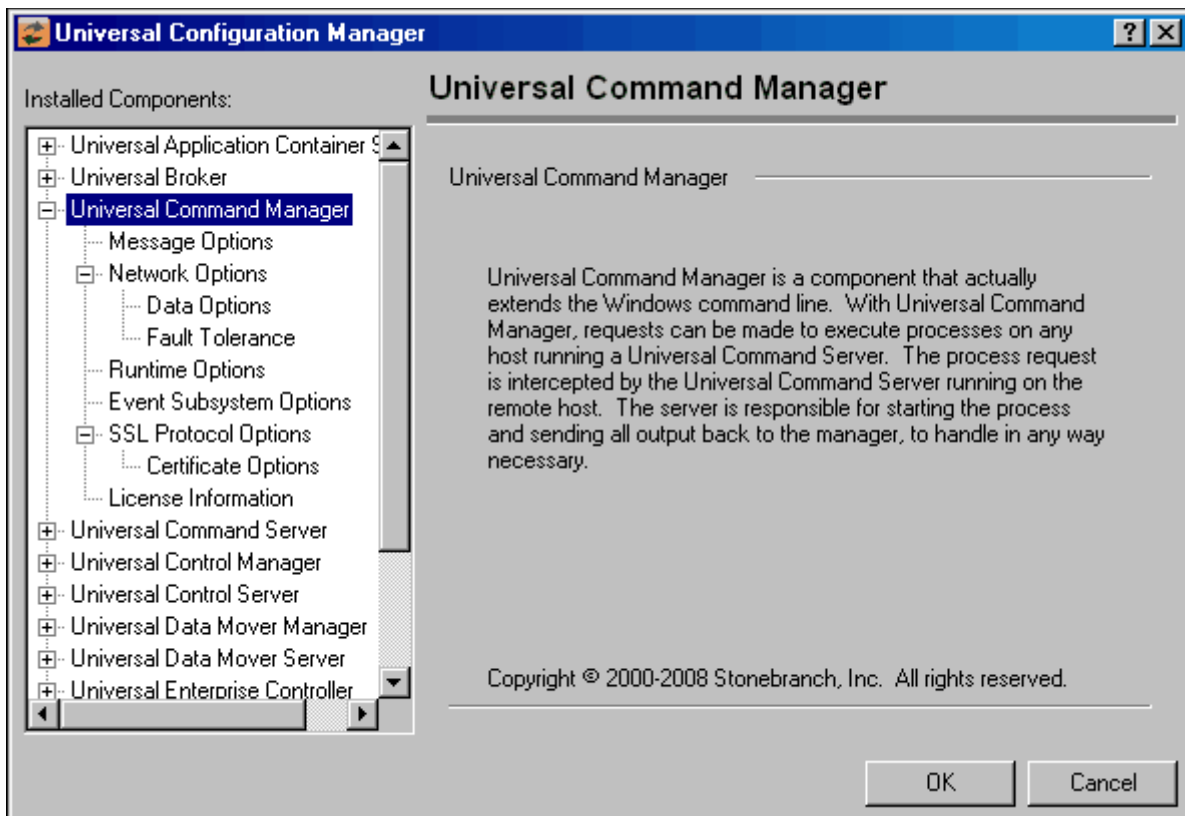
Universal Configuration Manager

?

Installed Components:

Universal Application Container S
Universal Broker
Universal Command Manager
Message Options
Network Options
Data Options
Fault Tolerance
Runtime Options
Event Subsystem Options
SSL Protocol Options
Certificate Options
License Information
Universal Command Server
Universal Control Manager
Universal Control Server
Universal Data Mover Manager
Universal Data Mover Server
Universal Enterprise Controller

Universal Command Manager

Universal Command Manager

Universal Command Manager is a component that actually extends the Windows command line. With Universal Command Manager, requests can be made to execute processes on any host running a Universal Command Server. The process request is intercepted by the Universal Command Server running on the remote host. The server is responsible for starting the process and sending all output back to the manager, to handle in any way necessary.

Copyright © 2000-2008 Stonebranch, Inc. All rights reserved.

OK

Cancel